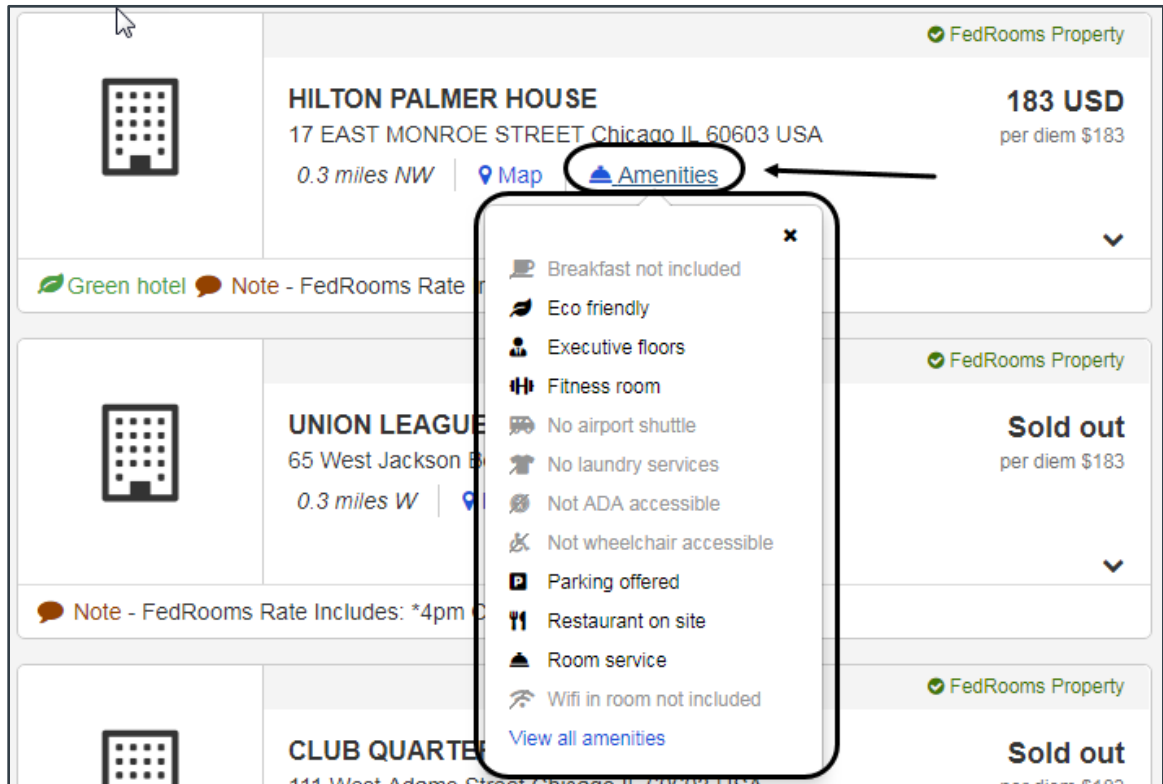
FedRooms Property

HILTON PALMER HOUSE
17 EAST MONROE STREET Chicago IL 60603 USA
0.3 miles NW | Map | Amenities

183 USD
per diem $183

×
Breakfast not included
Eco friendly
Executive floors
Fitness room
No airport shuttle
No laundry services
Not ADA accessible
Not wheelchair accessible
Parking offered
Restaurant on site
Room service
Wifi in room not included
View all amenities

Green hotel Note - FedRooms Rate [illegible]

FedRooms Property

UNION LEAGUE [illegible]
65 West Jackson B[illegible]
0.3 miles W

Sold out
per diem $183

Note - FedRooms Rate Includes: *4pm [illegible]

FedRooms Property

CLUB QUARTE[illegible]
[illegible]

Sold out
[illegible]